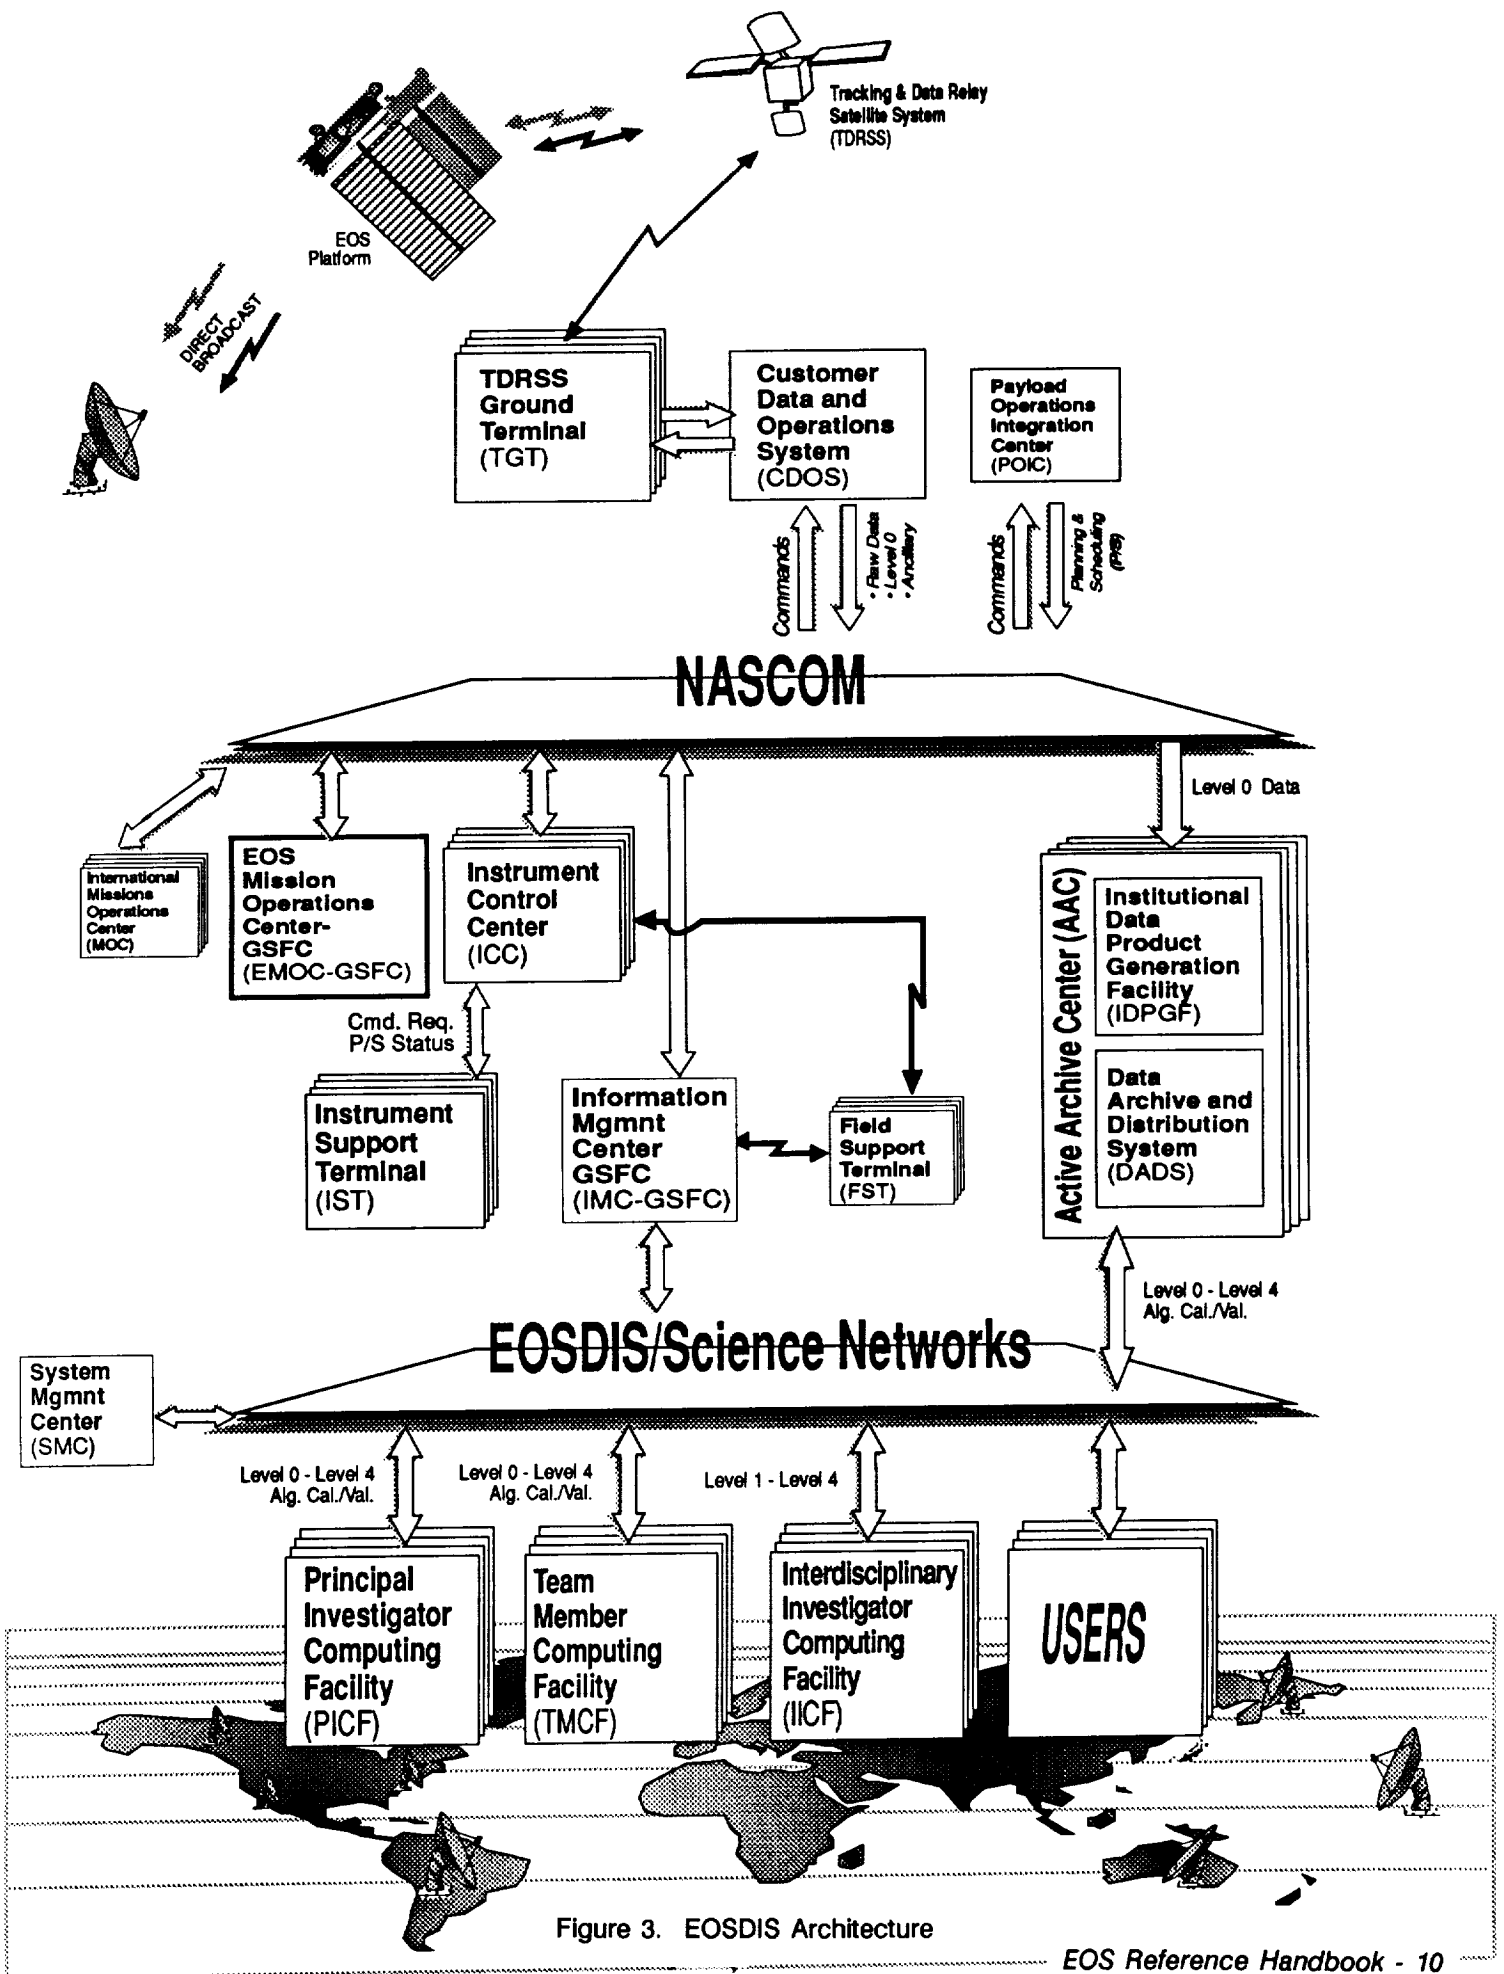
Tracking & Data Relay Satellite System (TDRSS)

EOS Platform

DIRECT BROADCAST

TDRSS Ground Terminal (TGT)

Customer Data and Operations System (CDOS)

Payload Operations Integration Center (POIC)

Commands

• Raw Data
• Level 0
• Ancillary

Commands

Planning & Scheduling (P/S)

NASCOM

Level 0 Data

International Missions Operations Center (MOC)

EOS Mission Operations Center-GSFC (EMOC-GSFC)

Instrument Control Center (ICC)

Active Archive Center (AAC)

Institutional Data Product Generation Facility (IDPGF)

Data Archive and Distribution System (DADS)

Cmd. Req. P/S Status

Instrument Support Terminal (IST)

Information Mgmnt Center GSFC (IMC-GSFC)

Field Support Terminal (FST)

Level 0 - Level 4 Alg. Cal./Val.

EOSDIS/Science Networks

System Mgmnt Center (SMC)

Level 0 - Level 4 Alg. Cal./Val.

Level 0 - Level 4 Alg. Cal./Val.

Level 1 - Level 4

Principal Investigator Computing Facility (PICF)

Team Member Computing Facility (TMCF)

Interdisciplinary Investigator Computing Facility (IICF)

USERS

Figure 3. EOSDIS Architecture

EOS Reference Handbook - 10